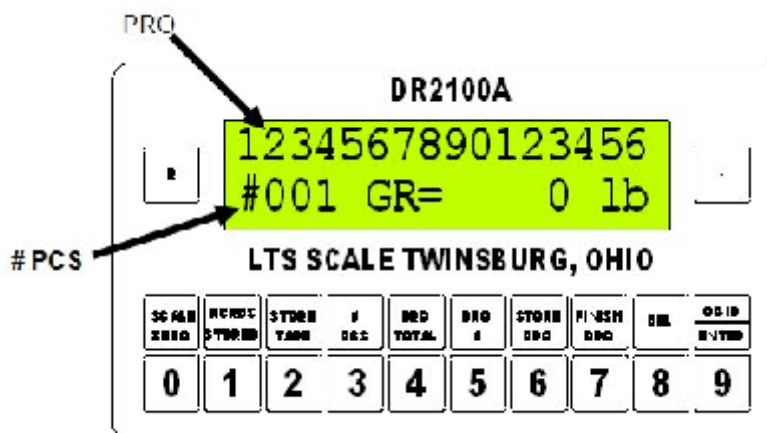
PRO

DR2100A

1234567890123456
#001 GR= 0 lb

#PCS

LTS SCALE TWINSBURG, OHIO

| SCALE ZERO | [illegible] STORED | STORE TARE | # PCS | PRO TOTAL | PRO # | STORE PRO | FINISH PRO | DEL | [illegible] ENTER |
|---|---|---|---|---|---|---|---|---|---|
| 0 | 1 | 2 | 3 | 4 | 5 | 6 | 7 | 8 | 9 |